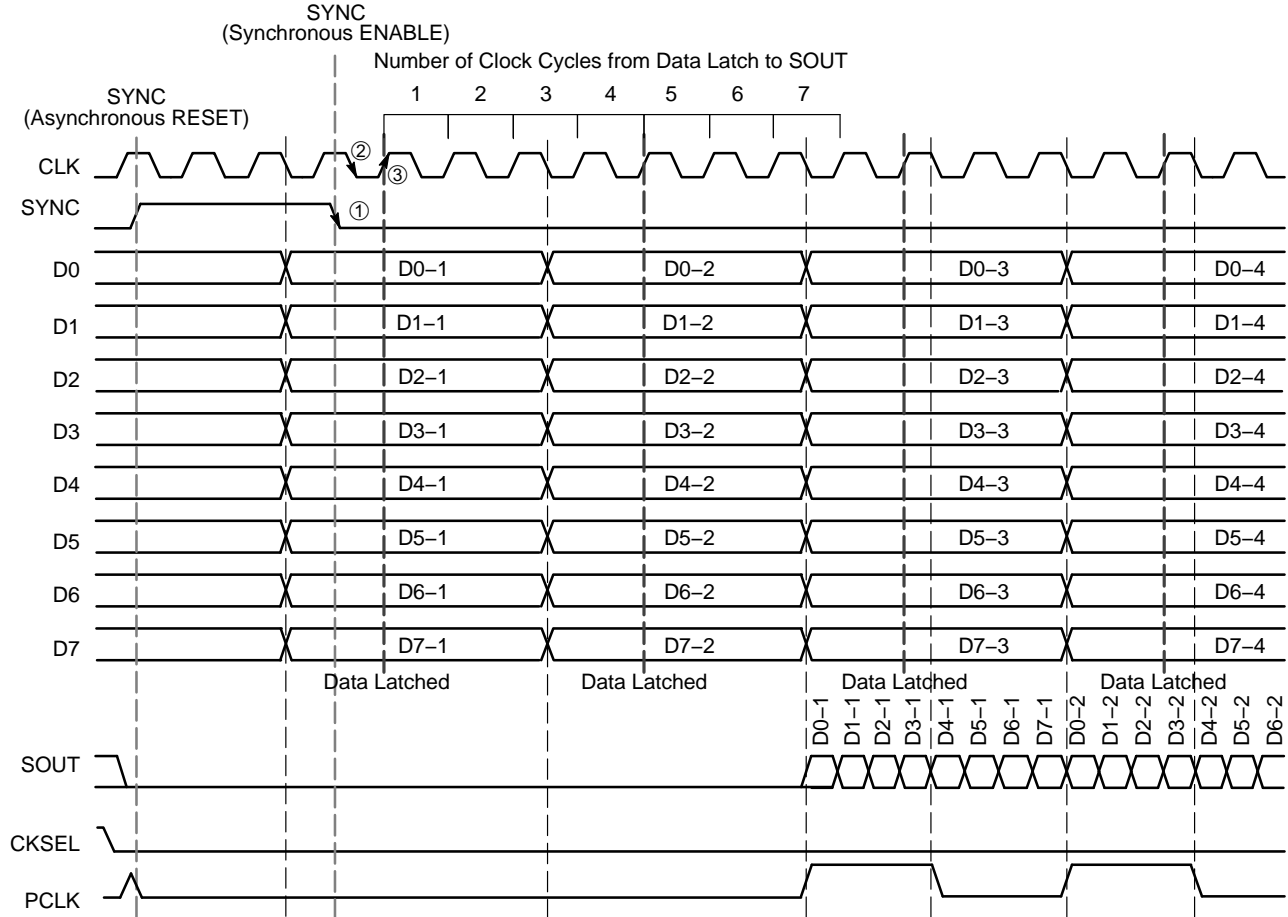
SYNC
(Synchronous ENABLE)

Number of Clock Cycles from Data Latch to SOUT

1 2 3 4 5 6 7

SYNC
(Asynchronous RESET)

CLK

②

③

SYNC

①

D0 D0–1 D0–2 D0–3 D0–4

D1 D1–1 D1–2 D1–3 D1–4

D2 D2–1 D2–2 D2–3 D2–4

D3 D3–1 D3–2 D3–3 D3–4

D4 D4–1 D4–2 D4–3 D4–4

D5 D5–1 D5–2 D5–3 D5–4

D6 D6–1 D6–2 D6–3 D6–4

D7 D7–1 D7–2 D7–3 D7–4

Data Latched Data Latched Data Latched Data Latched

D0–1 D1–1 D2–1 D3–1 D4–1 D5–1 D6–1 D7–1 D0–2 D1–2 D2–2 D3–2 D4–2 D5–2 D6–2

SOUT

CKSEL

PCLK